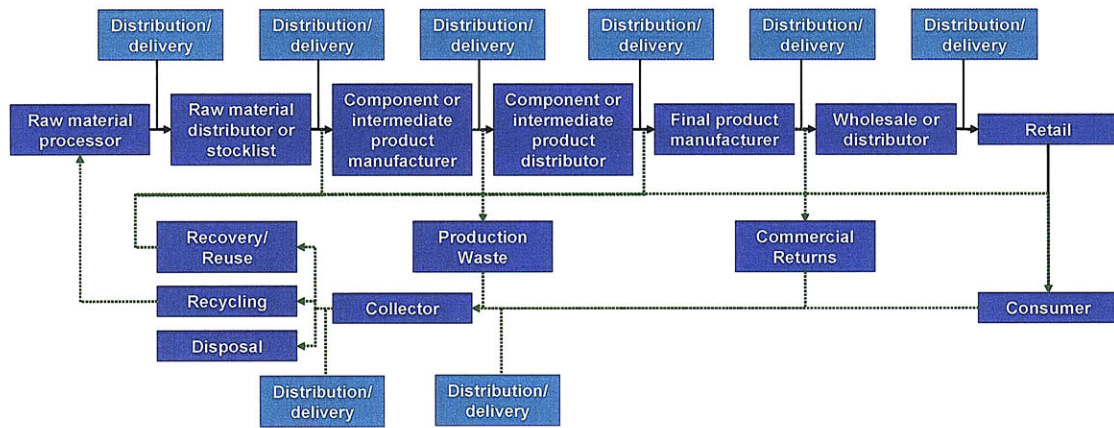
Distribution/ delivery

Distribution/ delivery

Distribution/ delivery

Distribution/ delivery

Distribution/ delivery

Distribution/ delivery

Raw material processor

Raw material distributor or stocklist

Component or intermediate product manufacturer

Component or intermediate product distributor

Final product manufacturer

Wholesale or distributor

Retail

Recovery/ Reuse

Production Waste

Commercial Returns

Recycling

Collector

Consumer

Disposal

Distribution/ delivery

Distribution/ delivery